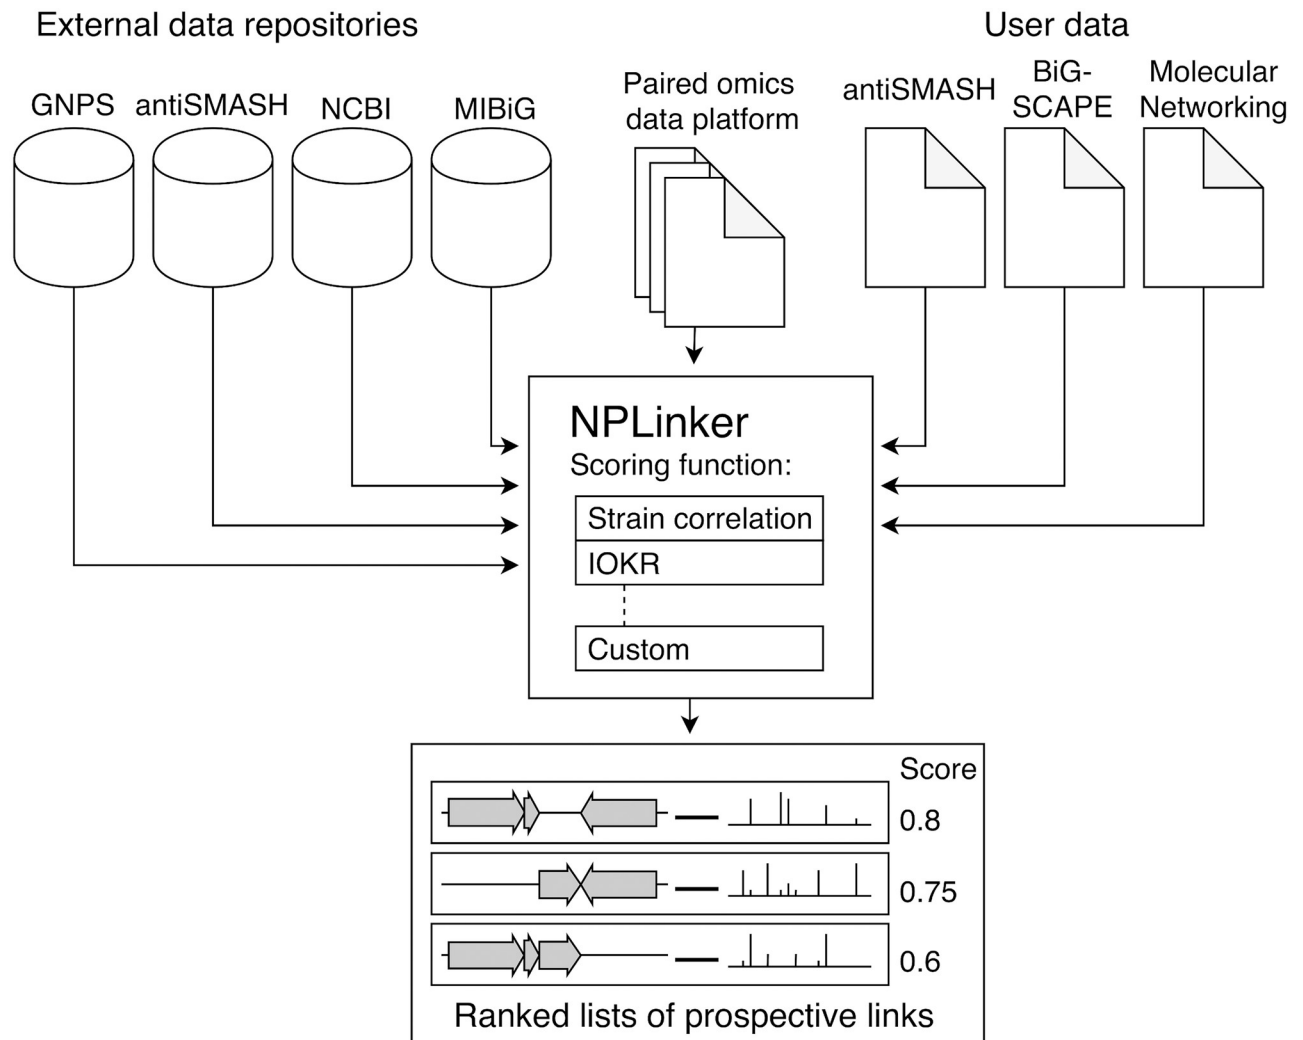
External data repositories

User data

GNPS antiSMASH NCBI MIBiG

Paired omics data platform

antiSMASH

BiG-SCAPE

Molecular Networking

NPLinker

Scoring function:

Strain correlation

IOKR

Custom

Score

0.8

0.75

0.6

Ranked lists of prospective links